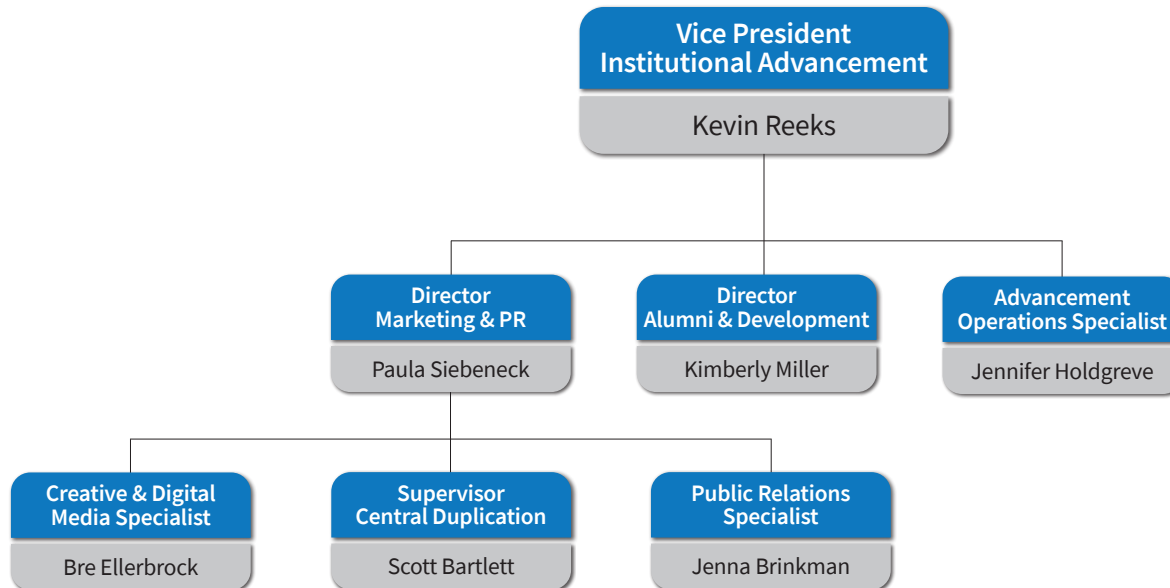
Vice President
Institutional Advancement

Kevin Reeks

Director
Marketing & PR

Paula Siebeneck

Director
Alumni & Development

Kimberly Miller

Advancement
Operations Specialist

Jennifer Holdgreve

Creative & Digital
Media Specialist

Bre Ellerbrock

Supervisor
Central Duplication

Scott Bartlett

Public Relations
Specialist

Jenna Brinkman